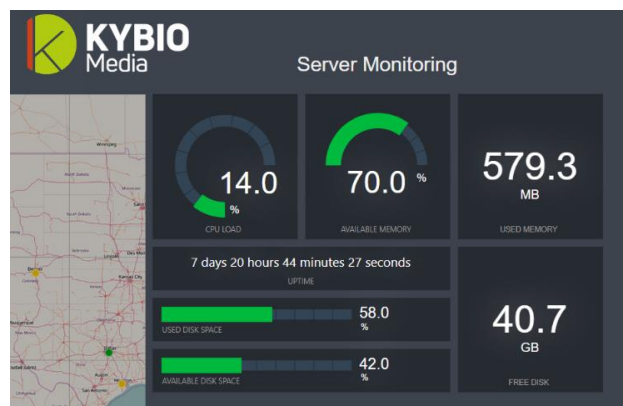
KYBIO Media

Server Monitoring

14.0
%
CPU LOAD

70.0 %
AVAILABLE MEMORY

579.3
MB
USED MEMORY

7 days 20 hours 44 minutes 27 seconds
UPTIME

58.0
%
USED DISK SPACE

42.0
%
AVAILABLE DISK SPACE

40.7
GB
FREE DISK

Winnipeg
Kansas City
Dallas
San Antonio